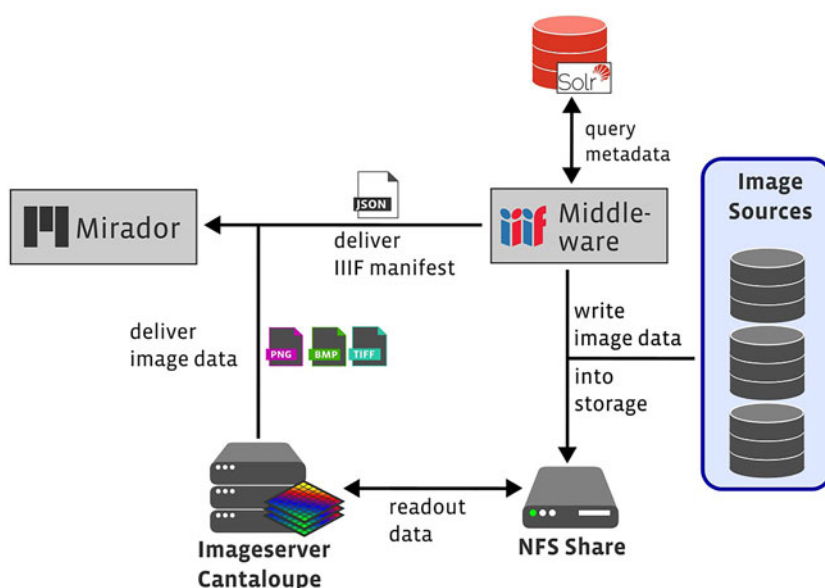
Solr

query metadata

Image Sources

Mirador

JSON

deliver IIIF manifest

iiif Middleware

write image data

into storage

deliver image data

PNG

BMP

TIFF

readout data

Imageserver Cantaloupe

NFS Share